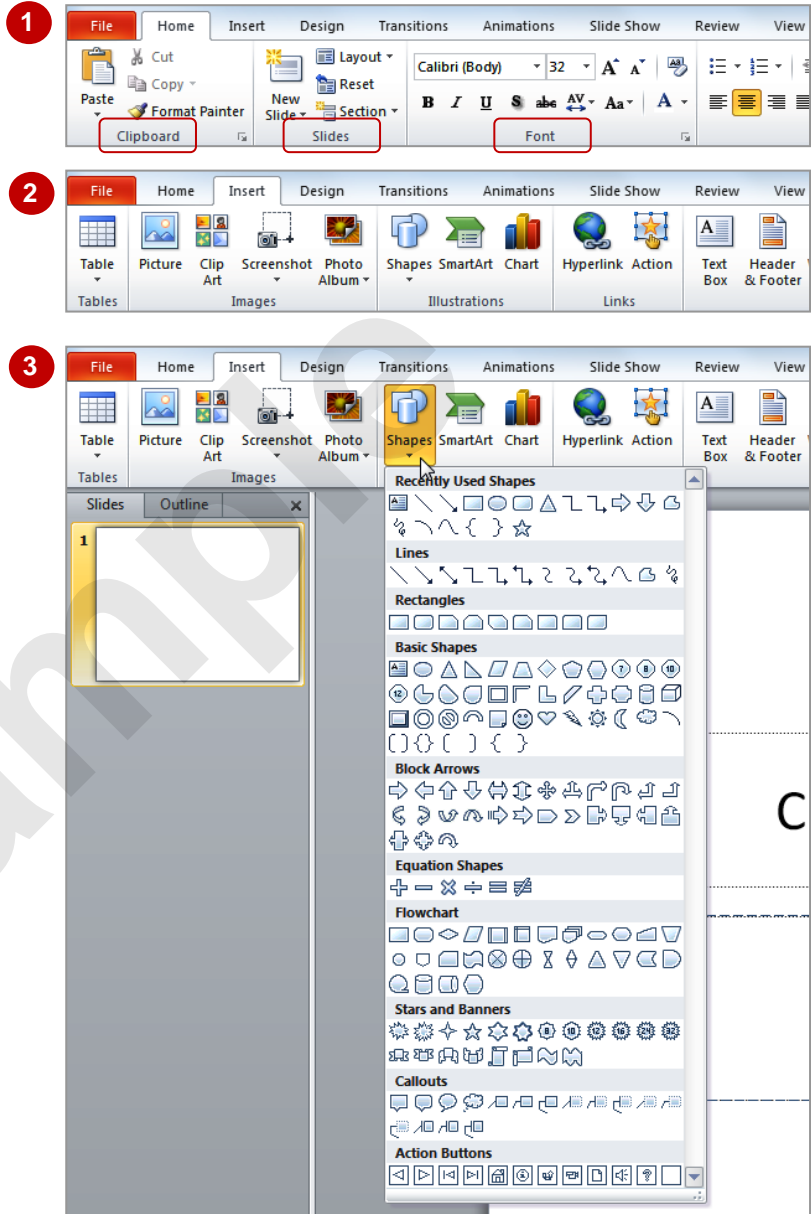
1

File Home Insert Design Transitions Animations Slide Show Review View

Paste Cut Copy Format Painter Clipboard

New Slide Layout Reset Section Slides

Calibri (Body) 32 Font

2

File Home Insert Design Transitions Animations Slide Show Review View

Table Tables Picture Clip Art Screenshot Photo Album Images Shapes SmartArt Chart Illustrations Hyperlink Action Links Text Box Header & Footer

3

File Home Insert Design Transitions Animations Slide Show Review View

Table Tables Picture Clip Art Screenshot Photo Album Images Shapes SmartArt Chart Hyperlink Action Text Box Header & Footer

Slides Outline

1

Recently Used Shapes

Lines

Rectangles

Basic Shapes

Block Arrows

Equation Shapes

Flowchart

Stars and Banners

Callouts

Action Buttons

C

Sample